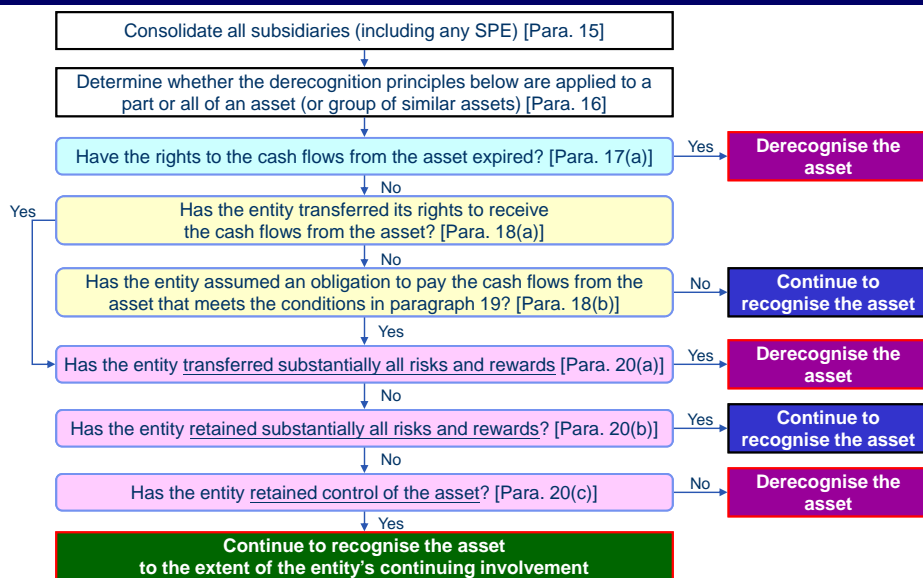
Consolidate all subsidiaries (including any SPE) [Para. 15]

Determine whether the derecognition principles below are applied to a part or all of an asset (or group of similar assets) [Para. 16]

Have the rights to the cash flows from the asset expired? [Para. 17(a)]

Yes

Derecognise the asset

No

Yes

Has the entity transferred its rights to receive the cash flows from the asset? [Para. 18(a)]

No

Has the entity assumed an obligation to pay the cash flows from the asset that meets the conditions in paragraph 19? [Para. 18(b)]

No

Continue to recognise the asset

Yes

Has the entity transferred substantially all risks and rewards [Para. 20(a)]

Yes

Derecognise the asset

No

Has the entity retained substantially all risks and rewards? [Para. 20(b)]

Yes

Continue to recognise the asset

No

Has the entity retained control of the asset? [Para. 20(c)]

No

Derecognise the asset

Yes

Continue to recognise the asset to the extent of the entity's continuing involvement